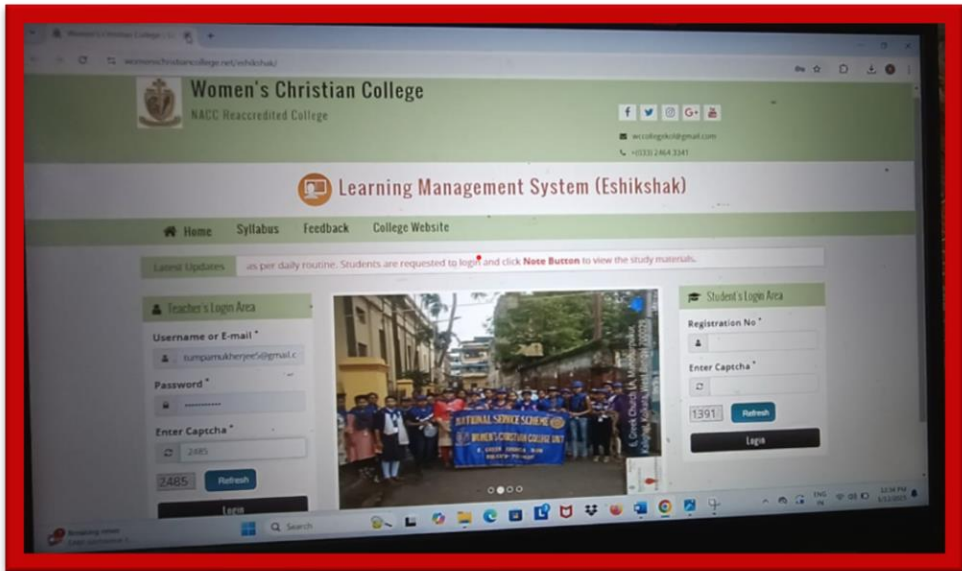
womenschristiancollege.net/eshikshak/

Women's Christian College

NACC Reaccredited College

wccollegekol@gmail.com

+(033) 2464 3341

Learning Management System (Eshikshak)

Home Syllabus Feedback College Website

Latest Updates as per daily routine. Students are requested to login and click Note Button to view the study materials.

Teacher's Login Area

Username or E-mail *

tumpamukherjee5@gmail.c

Password *

••••••••••

Enter Captcha *

2485

2485 Refresh

Login

NATIONAL SERVICE SCHEME

WOMEN'S CHRISTIAN COLLEGE UNIT

Student's Login Area

Registration No *

Enter Captcha *

1391 Refresh

Login

Search

Breaking news